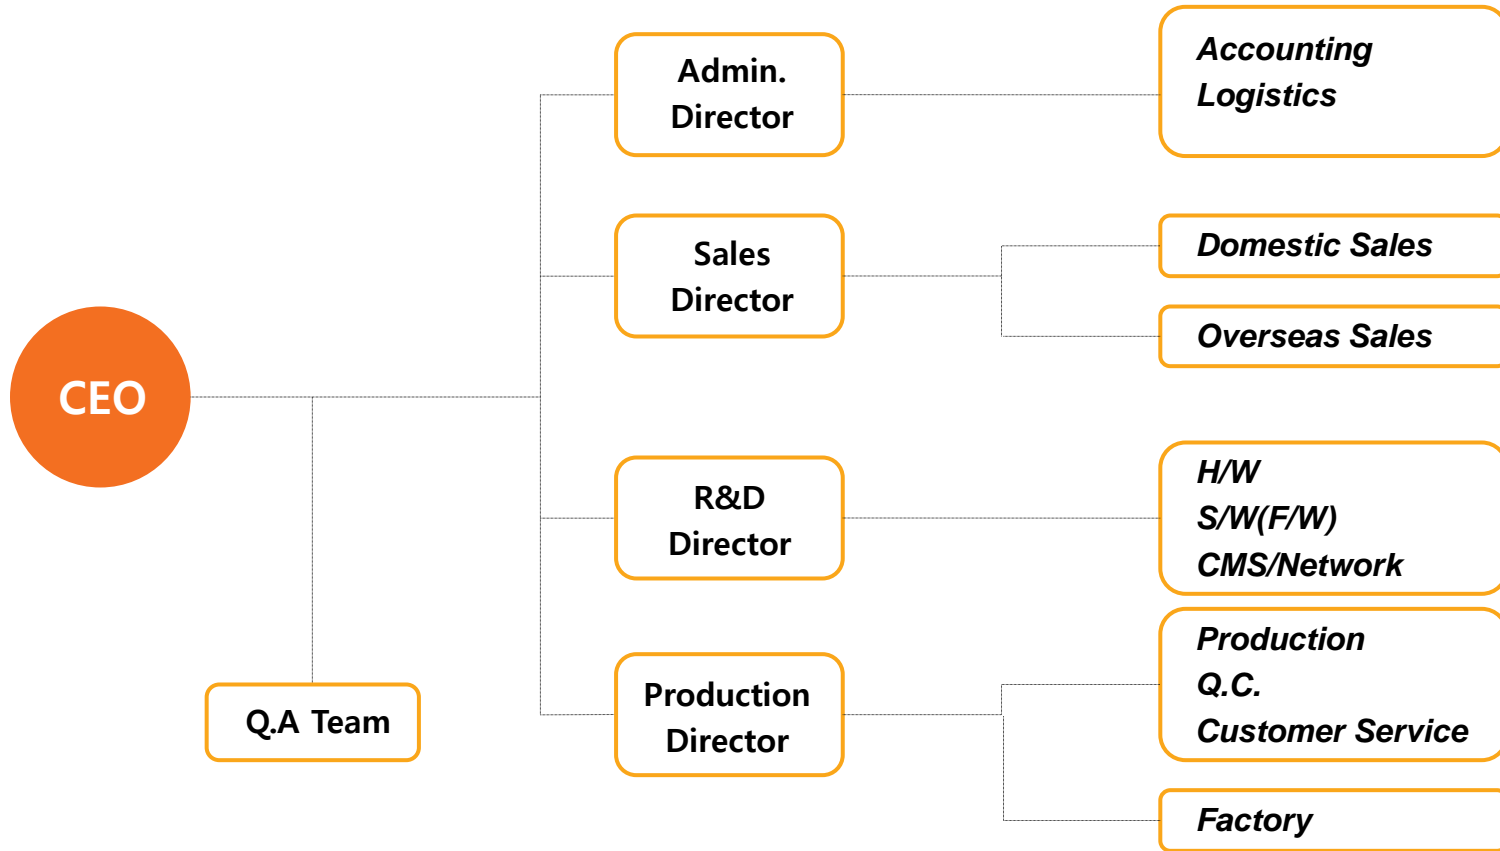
CEO

Admin. Director

Accounting
Logistics

Sales Director

Domestic Sales

Overseas Sales

R&D Director

H/W
S/W(F/W)
CMS/Network

Production Director

Production
Q.C.
Customer Service

Factory

Q.A Team